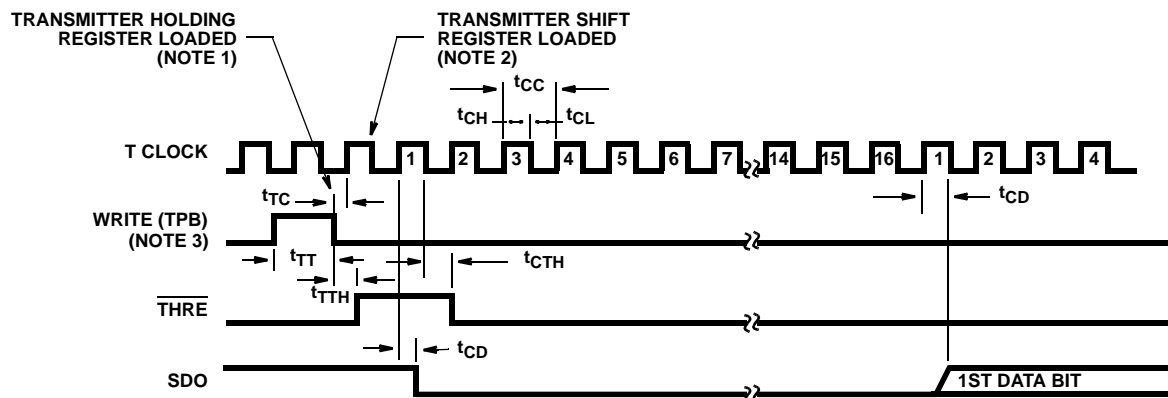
TRANSMITTER HOLDING REGISTER LOADED (NOTE 1)

TRANSMITTER SHIFT REGISTER LOADED (NOTE 2)

$t_{CC}$

$t_{CH}$

$t_{CL}$

T CLOCK

1 2 3 4 5 6 7 14 15 16 1 2 3 4

$t_{TC}$

$t_{CD}$

WRITE (TPB) (NOTE 3)

$t_{TT}$

$t_{CTH}$

$t_{TTH}$

$\overline{THRE}$

$t_{CD}$

SDO

1ST DATA BIT